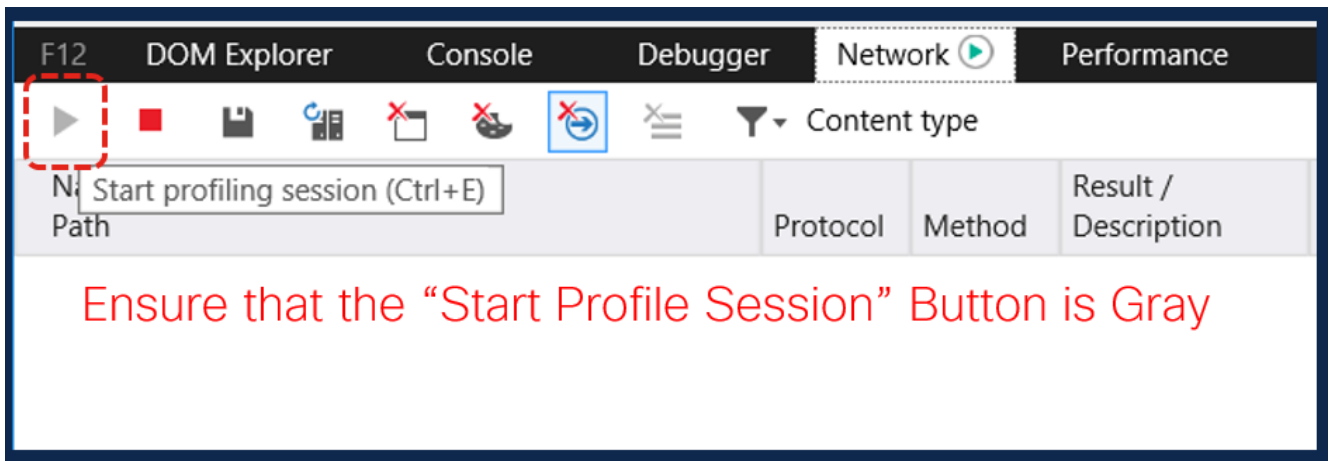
F12 DOM Explorer Console Debugger Network Performance

Content type

Na
Path

Start profiling session (Ctrl+E)

| | Protocol | Method | Result / Description |
|---|---|---|---|

Ensure that the "Start Profile Session" Button is Gray